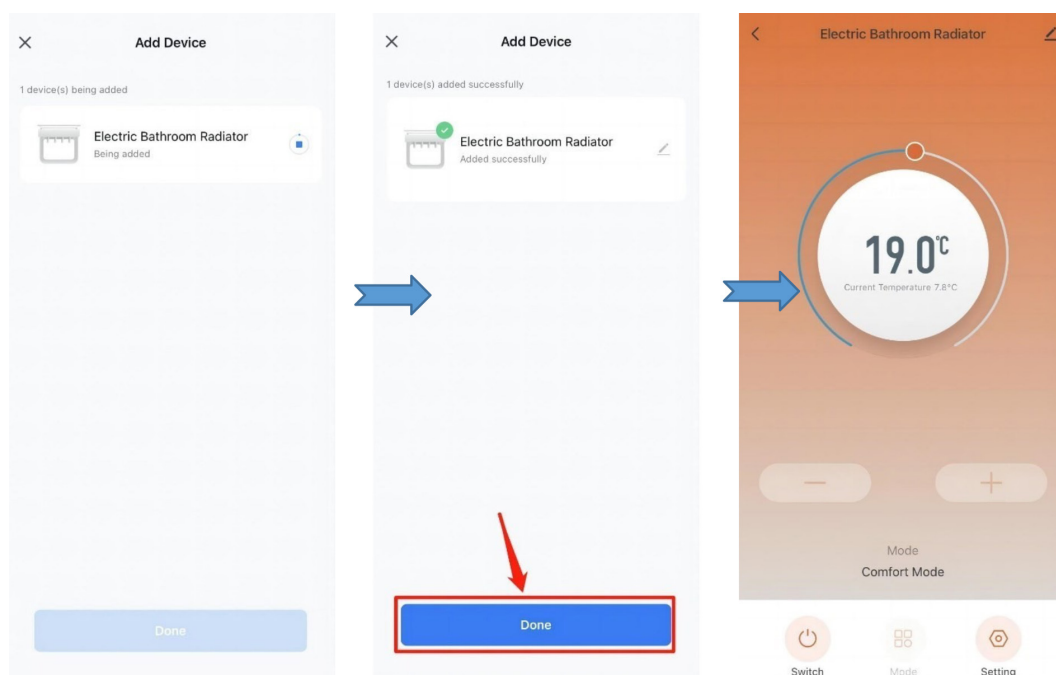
Add Device

1 device(s) being added

Electric Bathroom Radiator
Being added

Done

Add Device

1 device(s) added successfully

Electric Bathroom Radiator
Added successfully

Done

Electric Bathroom Radiator

19.0℃
Current Temperature 7.8°C

−

+

Mode
Comfort Mode

Switch

Mode

Setting